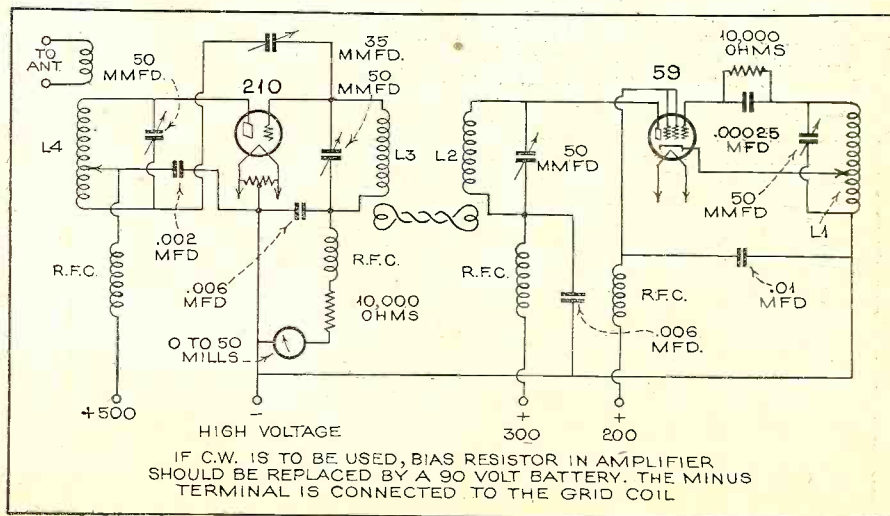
TO ANT.

50 MMFD.

35 MMFD.

210

50 MMFD

L4

L3

L2

.002 MFD

R.F.C.

.006 MFD

R.F.C.

10,000 OHMS

0 TO 50 MILLS

+500

HIGH VOLTAGE

50 MMFD

R.F.C.

.006 MFD.

+ 300

59

10,000 OHMS

.00025 MFD

50 MMFD

L1

R.F.C.

.01 MFD

+ 200

IF C.W. IS TO BE USED, BIAS RESISTOR IN AMPLIFIER SHOULD BE REPLACED BY A 90 VOLT BATTERY. THE MINUS TERMINAL IS CONNECTED TO THE GRID COIL